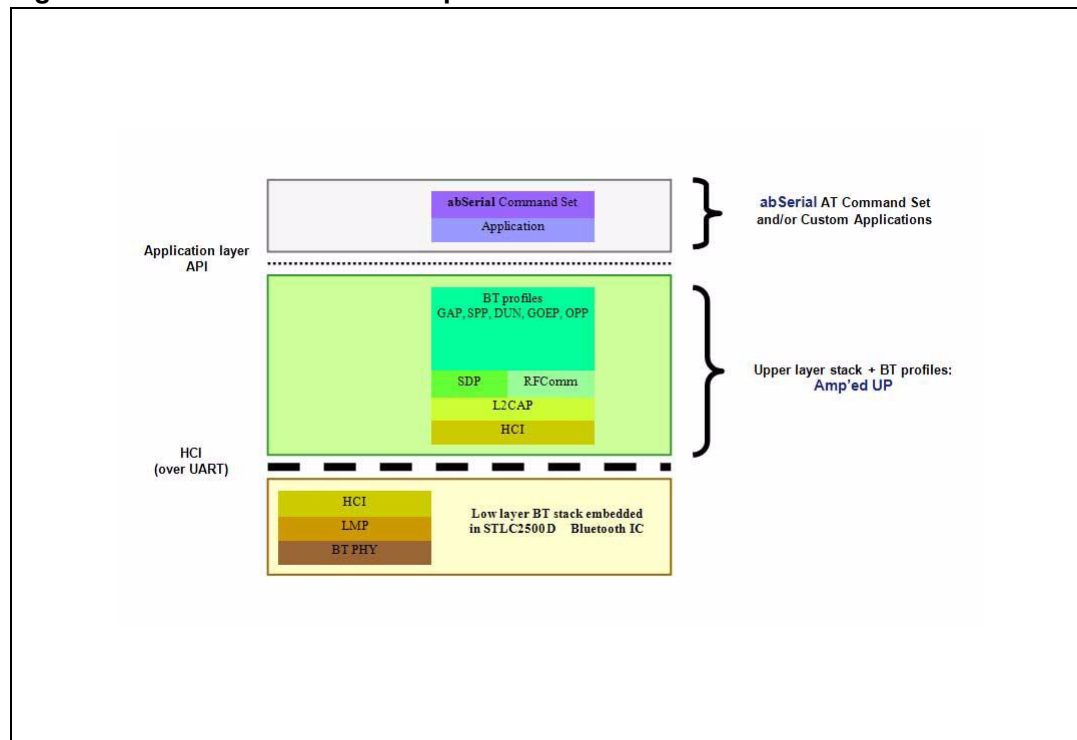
abSerial Command Set
Application

abSerial AT Command Set and/or Custom Applications

Application layer API

BT profiles
GAP, SPP, DUN, GOEP, OPP

SDP
RFComm
L2CAP
HCI

Upper layer stack + BT profiles:
Amp'ed UP

HCI
(over UART)

HCI
LMP
BT PHY

Low layer BT stack embedded in STLC2500D Bluetooth IC